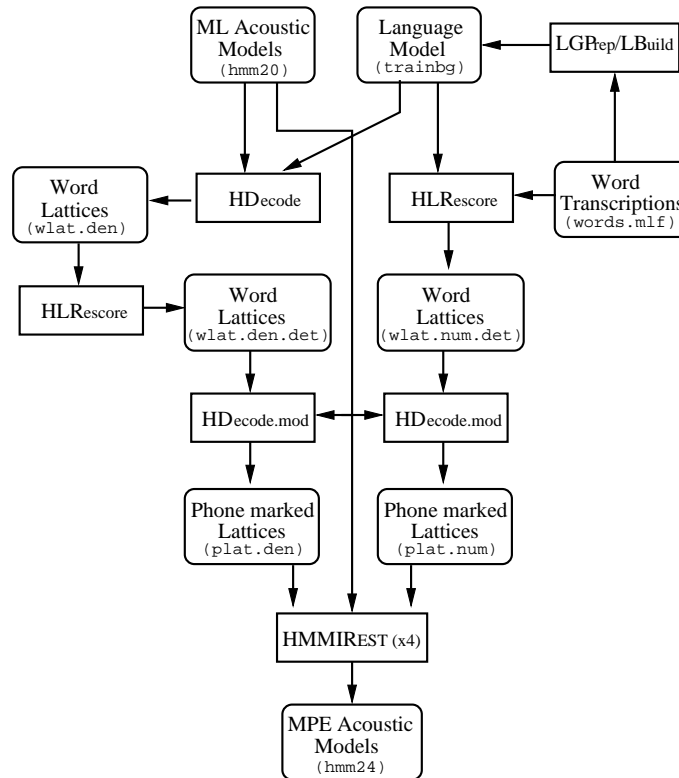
ML Acoustic Models (hmm20)

Language Model (trainbg)

LGPrep/LBuild

Word Lattices (wlat.den)

HDecode

HLRescore

Word Transcriptions (words.mlf)

HLRescore

Word Lattices (wlat.den.det)

Word Lattices (wlat.num.det)

HDecode.mod

HDecode.mod

Phone marked Lattices (plat.den)

Phone marked Lattices (plat.num)

HMMIREST (x4)

MPE Acoustic Models (hmm24)